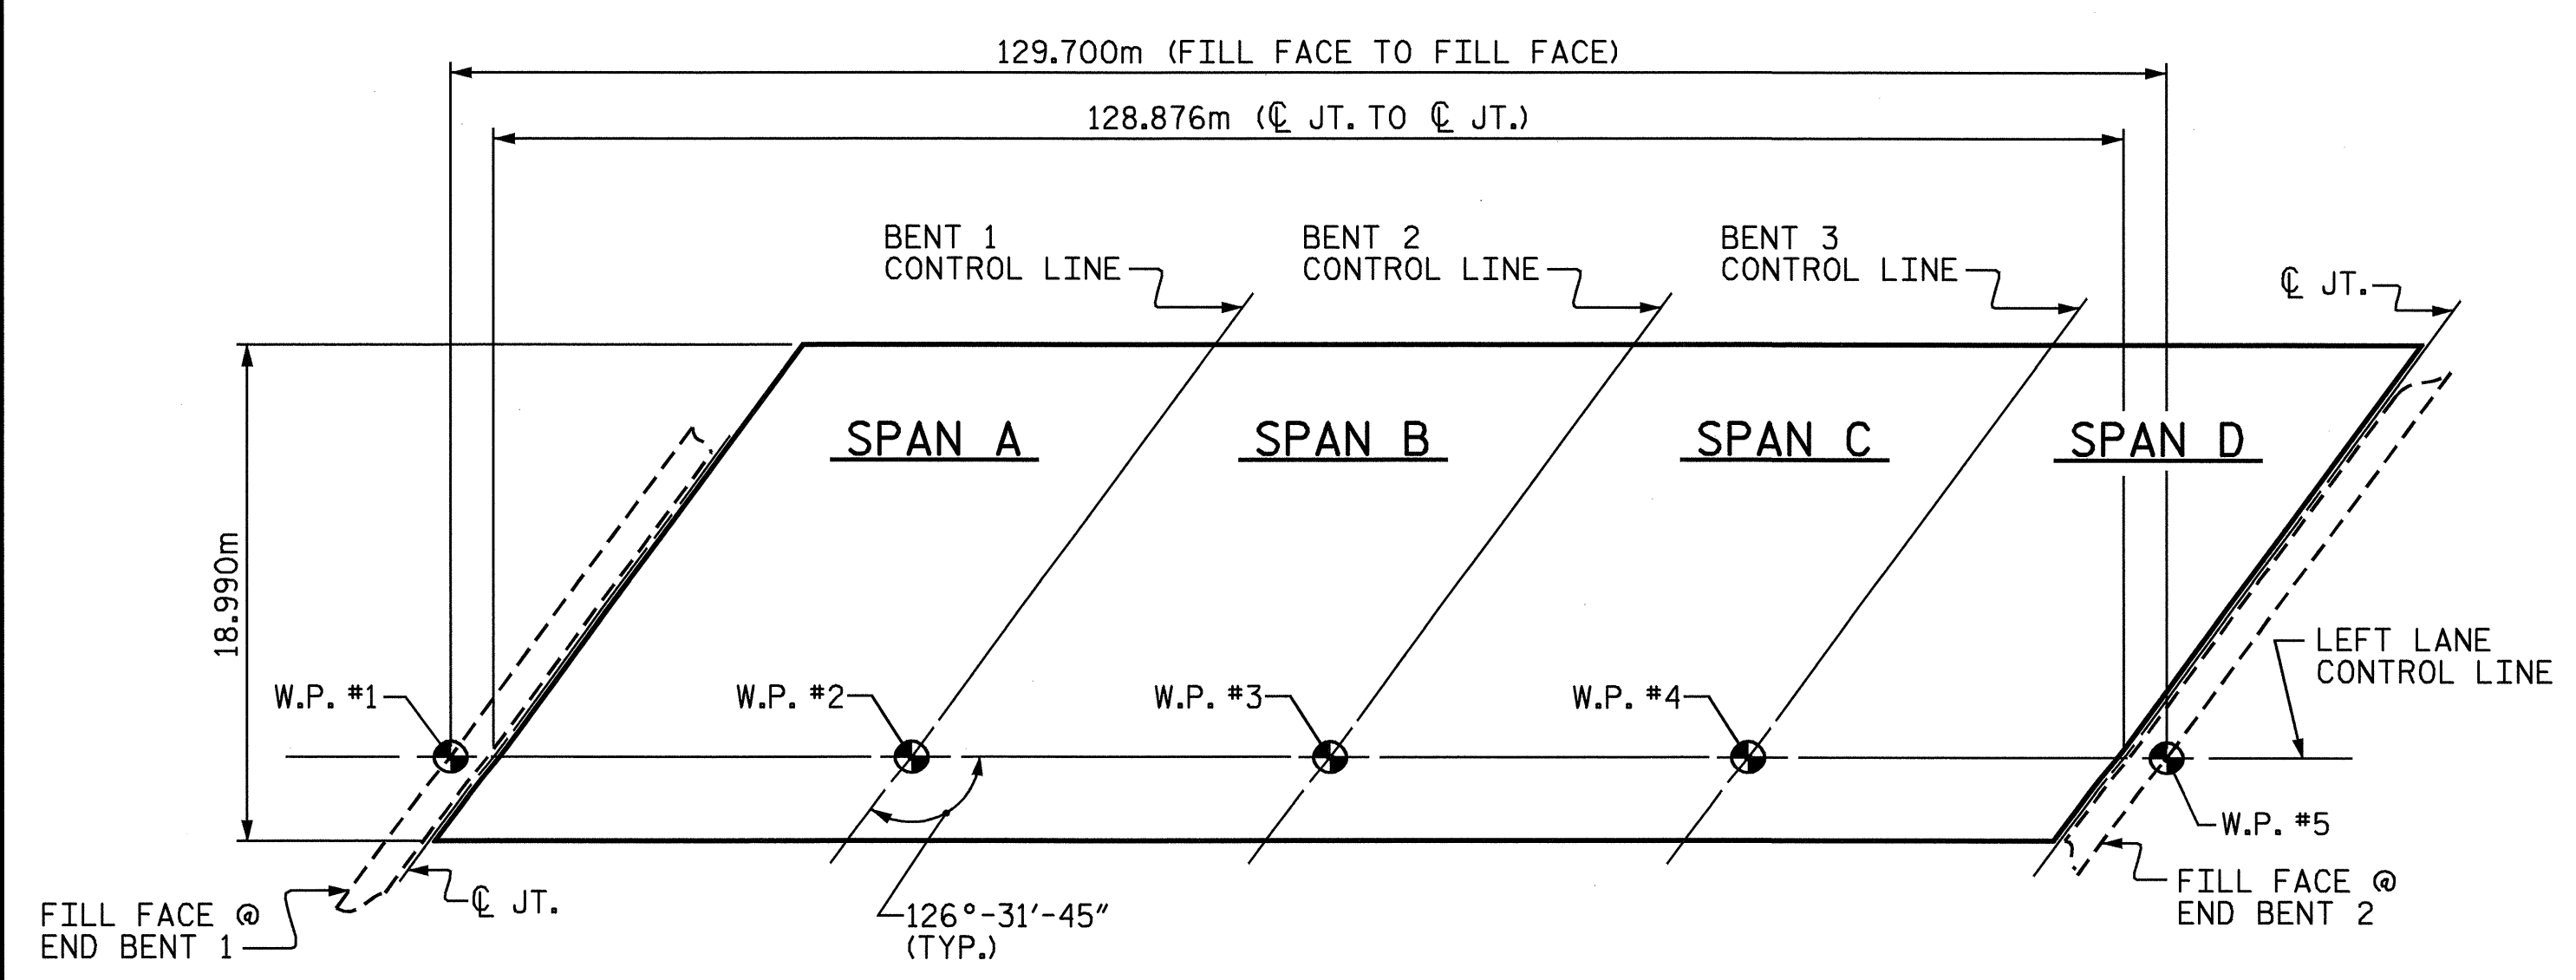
129.700m (FILL FACE TO FILL FACE)

128.876m (℄ JT. TO ℄ JT.)

BENT 1
CONTROL LINE

BENT 2
CONTROL LINE

BENT 3
CONTROL LINE

℄ JT.

SPAN A

SPAN B

SPAN C

SPAN D

18.990m

LEFT LANE
CONTROL LINE

W.P. #1

W.P. #2

W.P. #3

W.P. #4

W.P. #5

FILL FACE @
END BENT 1

℄ JT.

126°-31′-45″
(TYP.)

FILL FACE @
END BENT 2